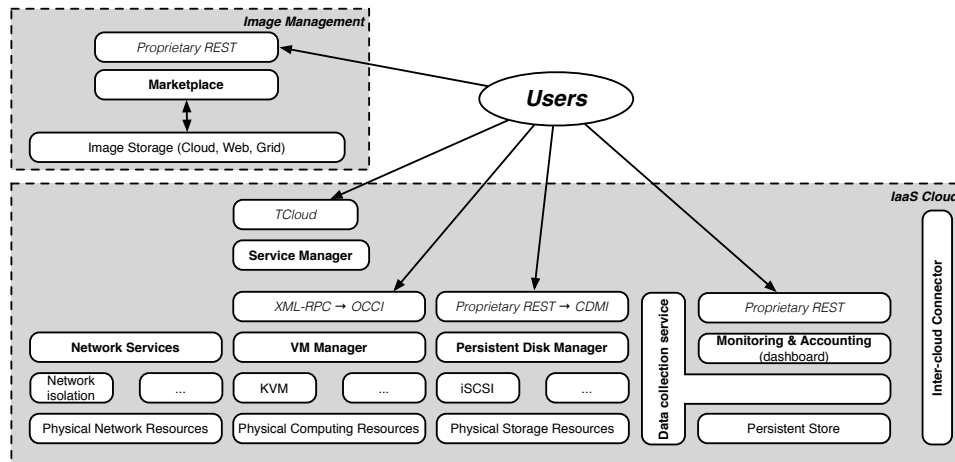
Image Management

Proprietary REST

Marketplace

Image Storage (Cloud, Web, Grid)

Users

IaaS Cloud

TCloud

Service Manager

XML-RPC → OCCI

Proprietary REST → CDMI

Data collection service

Proprietary REST

Inter-cloud Connector

Network Services

VM Manager

Persistent Disk Manager

Monitoring & Accounting (dashboard)

Network isolation

...

KVM

...

iSCSI

...

Physical Network Resources

Physical Computing Resources

Physical Storage Resources

Persistent Store